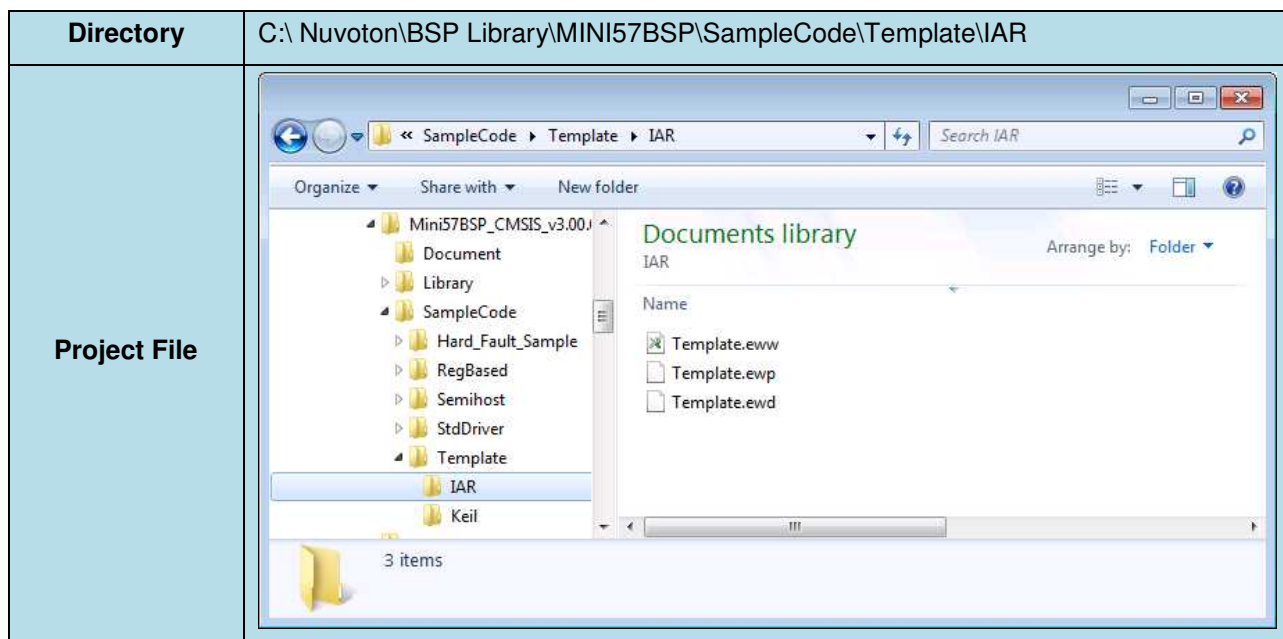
| Directory | C:\ Nuvoton\BSP Library\MINI57BSP\SampleCode\Template\IAR |
|---|---|
| Project File | « SampleCode ▸ Template ▸ IAR Search IAR<br>Organize ▾ Share with ▾ New folder<br>Mini57BSP_CMSIS_v3.00.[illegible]<br>Document<br>Library<br>SampleCode<br>Hard_Fault_Sample<br>RegBased<br>Semihost<br>StdDriver<br>Template<br>IAR<br>Keil<br>Documents library<br>IAR<br>Arrange by: Folder ▾<br>Name<br>Template.eww<br>Template.ewp<br>Template.ewd<br>3 items |